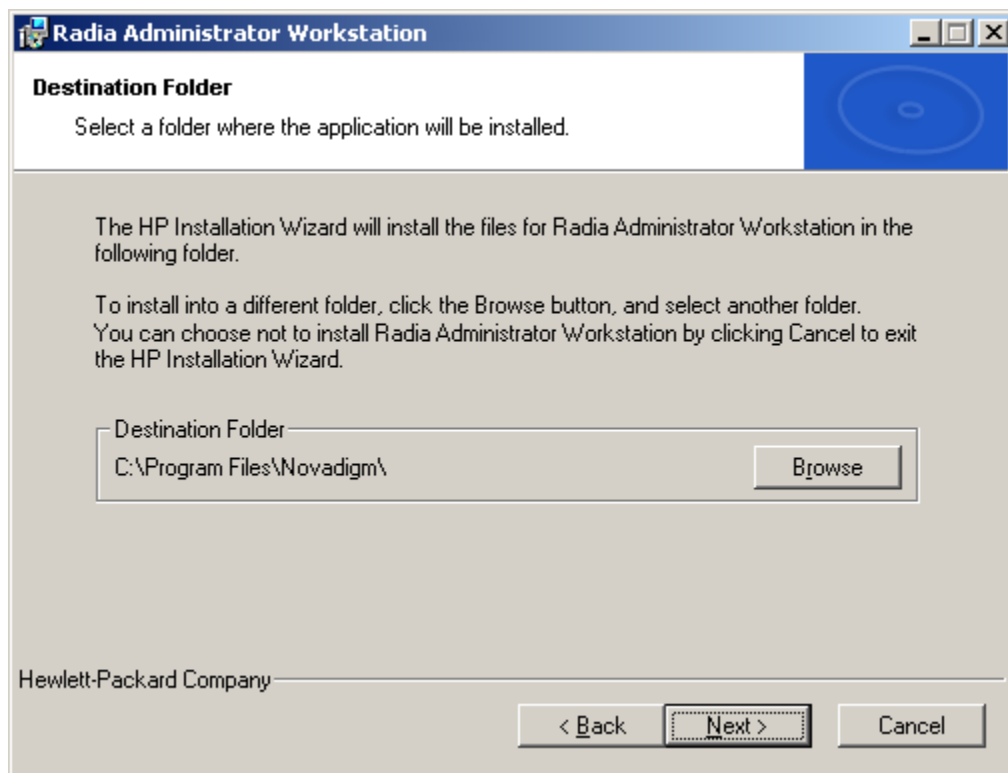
Radia Administrator Workstation

Destination Folder

Select a folder where the application will be installed.

The HP Installation Wizard will install the files for Radia Administrator Workstation in the following folder.

To install into a different folder, click the Browse button, and select another folder. You can choose not to install Radia Administrator Workstation by clicking Cancel to exit the HP Installation Wizard.

Destination Folder

C:\Program Files\Novadigm\

Browse

Hewlett-Packard Company

< Back

Next >

Cancel